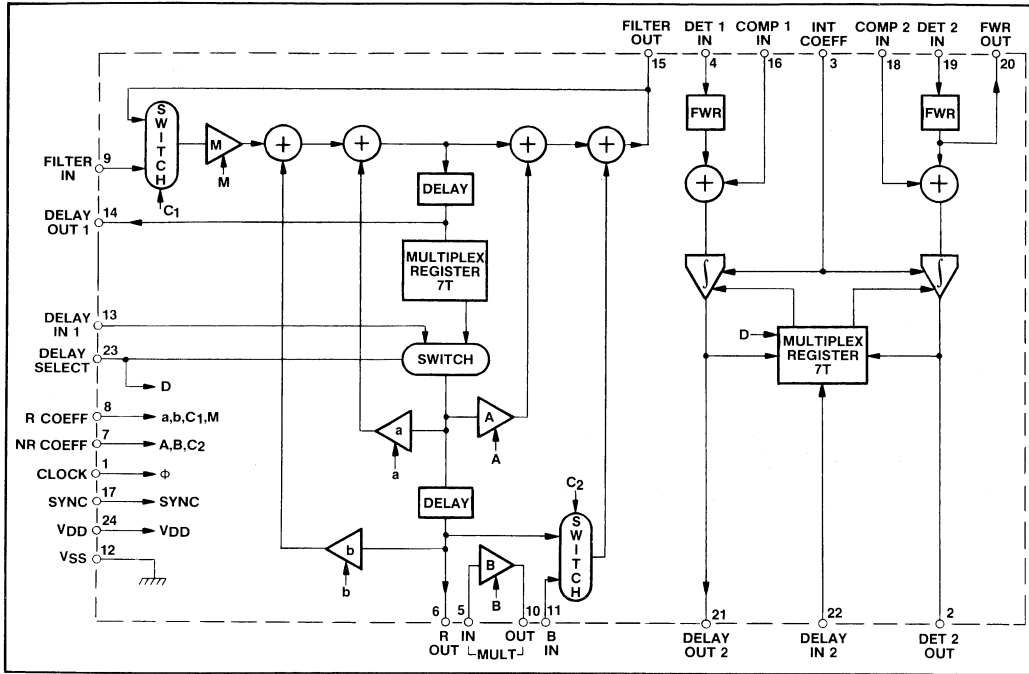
FILTER OUT 15
DET 1 IN 4
COMP 1 IN 16
INT COEFF 3
COMP 2 IN 18
DET 2 IN 19
FWR OUT 20

FILTER IN 9
SWITCH
$C_1$
M
M
+
+
+
+
DELAY
FWR
FWR
+
+

DELAY OUT 1 14
MULTIPLEX REGISTER 7T
$\int$
$\int$

DELAY IN 1 13
DELAY SELECT 23
D
SWITCH
D
MULTIPLEX REGISTER 7T

R COEFF 8 a,b,$C_1$,M
NR COEFF 7 A,B,$C_2$
CLOCK 1 Φ
SYNC 17 SYNC
VDD 24 VDD
VSS 12

a
a
A
A
DELAY
$C_2$
SWITCH
b
b
B
B

6 R OUT
5 IN
10 OUT
MULT
11 B IN
21 DELAY OUT 2
22 DELAY IN 2
2 DET 2 OUT